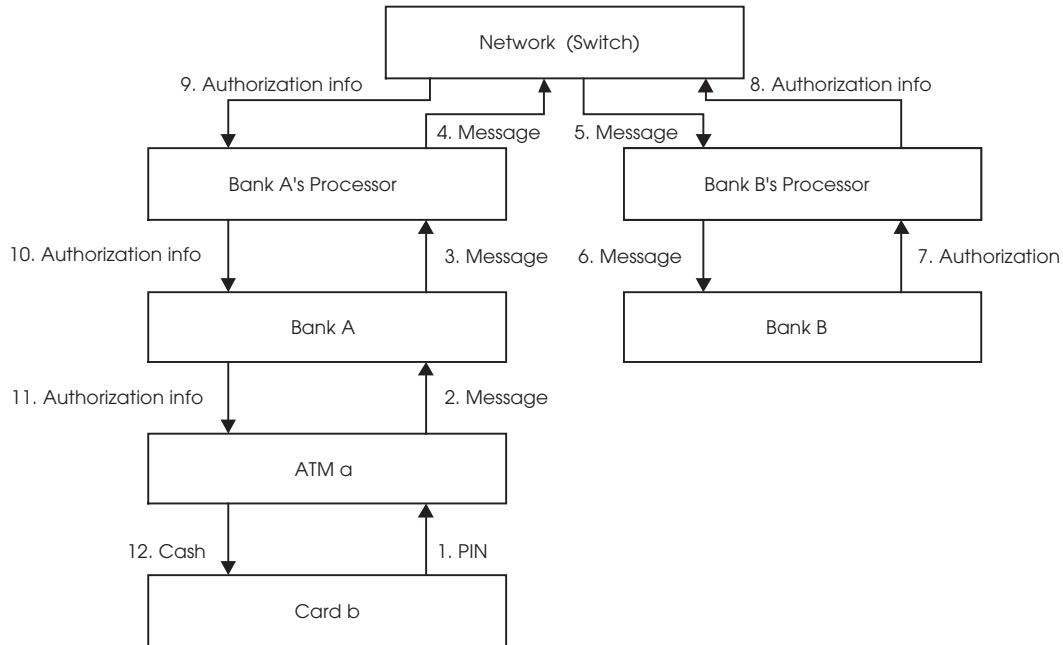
Network (Switch)

9. Authorization info

8. Authorization info

4. Message

5. Message

Bank A's Processor

Bank B's Processor

10. Authorization info

3. Message

6. Message

7. Authorization

Bank A

Bank B

11. Authorization info

2. Message

ATM a

12. Cash

1. PIN

Card b